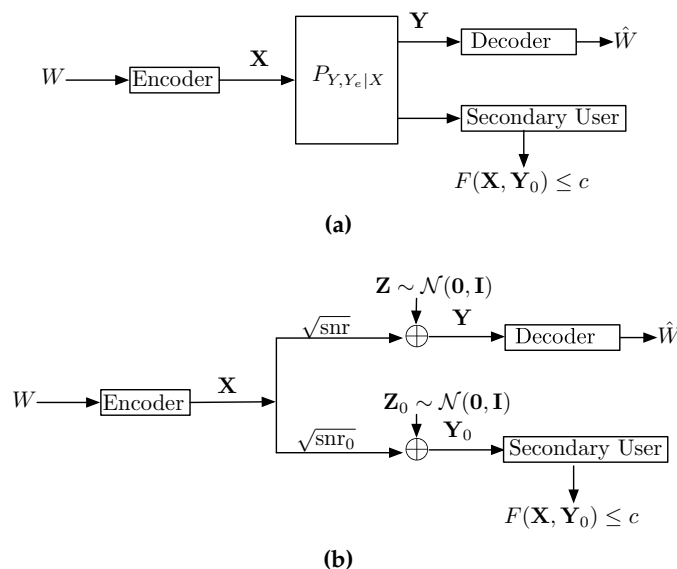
$W$ Encoder $\mathbf{X}$ $P_{Y,Y_e|X}$ $\mathbf{Y}$ Decoder $\hat{W}$

Secondary User

$F(\mathbf{X}, \mathbf{Y}_0) \leq c$

(a)

$\mathbf{Z} \sim \mathcal{N}(\mathbf{0}, \mathbf{I})$

$\sqrt{\text{snr}}$ $\mathbf{Y}$ Decoder $\hat{W}$

$W$ Encoder $\mathbf{X}$

$\mathbf{Z}_0 \sim \mathcal{N}(\mathbf{0}, \mathbf{I})$

$\sqrt{\text{snr}_0}$ $\mathbf{Y}_0$ Secondary User

$F(\mathbf{X}, \mathbf{Y}_0) \leq c$

(b)